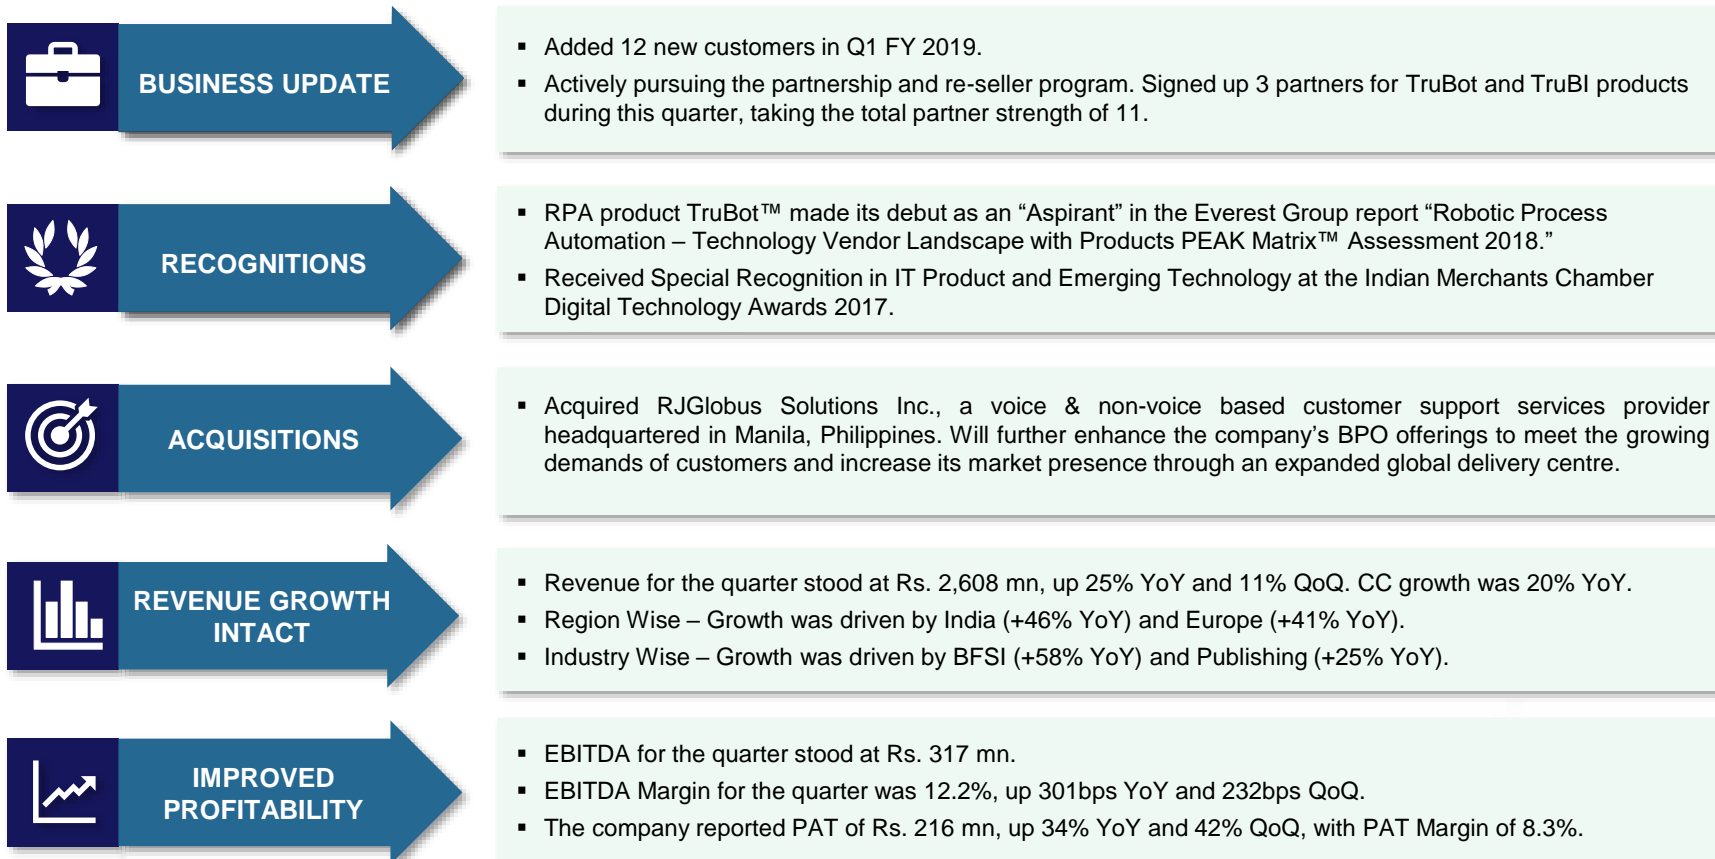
BUSINESS UPDATE

▪ Added 12 new customers in Q1 FY 2019.
▪ Actively pursuing the partnership and re-seller program. Signed up 3 partners for TruBot and TruBI products during this quarter, taking the total partner strength of 11.

RECOGNITIONS

▪ RPA product TruBot™ made its debut as an “Aspirant” in the Everest Group report “Robotic Process Automation – Technology Vendor Landscape with Products PEAK Matrix™ Assessment 2018.”
▪ Received Special Recognition in IT Product and Emerging Technology at the Indian Merchants Chamber Digital Technology Awards 2017.

ACQUISITIONS

▪ Acquired RJGlobus Solutions Inc., a voice & non-voice based customer support services provider headquartered in Manila, Philippines. Will further enhance the company’s BPO offerings to meet the growing demands of customers and increase its market presence through an expanded global delivery centre.

REVENUE GROWTH INTACT

▪ Revenue for the quarter stood at Rs. 2,608 mn, up 25% YoY and 11% QoQ. CC growth was 20% YoY.
▪ Region Wise – Growth was driven by India (+46% YoY) and Europe (+41% YoY).
▪ Industry Wise – Growth was driven by BFSI (+58% YoY) and Publishing (+25% YoY).

IMPROVED PROFITABILITY

▪ EBITDA for the quarter stood at Rs. 317 mn.
▪ EBITDA Margin for the quarter was 12.2%, up 301bps YoY and 232bps QoQ.
▪ The company reported PAT of Rs. 216 mn, up 34% YoY and 42% QoQ, with PAT Margin of 8.3%.